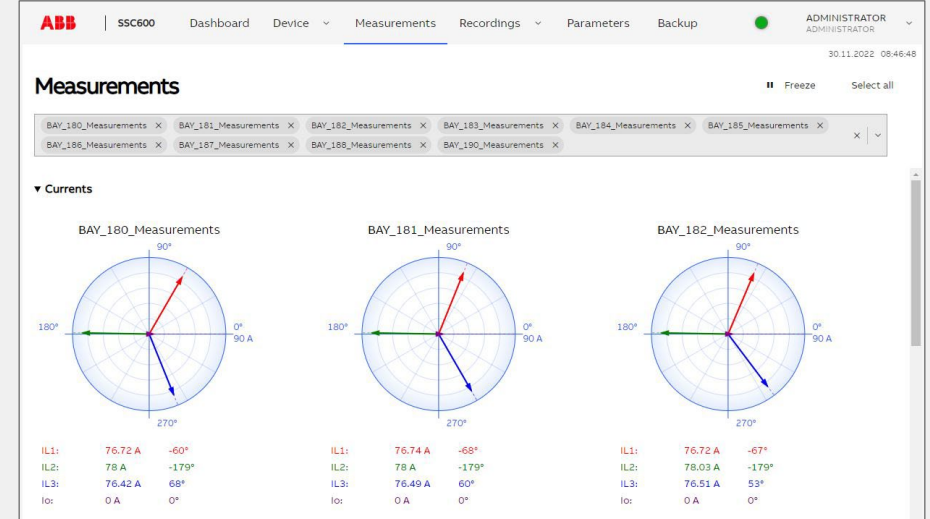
ABB | SSC600 Dashboard Device Measurements Recordings Parameters Backup ADMINISTRATOR ADMINISTRATOR

30.11.2022 08:46:48

Measurements

Freeze Select all

BAY_180_Measurements × BAY_181_Measurements × BAY_182_Measurements × BAY_183_Measurements × BAY_184_Measurements × BAY_185_Measurements × BAY_186_Measurements × BAY_187_Measurements × BAY_188_Measurements × BAY_190_Measurements ×

▾ Currents

BAY_180_Measurements

90°
180°
0°
90 A
270°

| | | |
|---|---|---|
| IL1: | 76.72 A | -60° |
| IL2: | 78 A | -179° |
| IL3: | 76.42 A | 68° |
| Io: | 0 A | 0° |

BAY_181_Measurements

90°
180°
0°
90 A
270°

| | | |
|---|---|---|
| IL1: | 76.74 A | -68° |
| IL2: | 78 A | -179° |
| IL3: | 76.49 A | 60° |
| Io: | 0 A | 0° |

BAY_182_Measurements

90°
180°
0°
90 A
270°

| | | |
|---|---|---|
| IL1: | 76.72 A | -67° |
| IL2: | 78.03 A | -179° |
| IL3: | 76.51 A | 53° |
| Io: | 0 A | 0° |